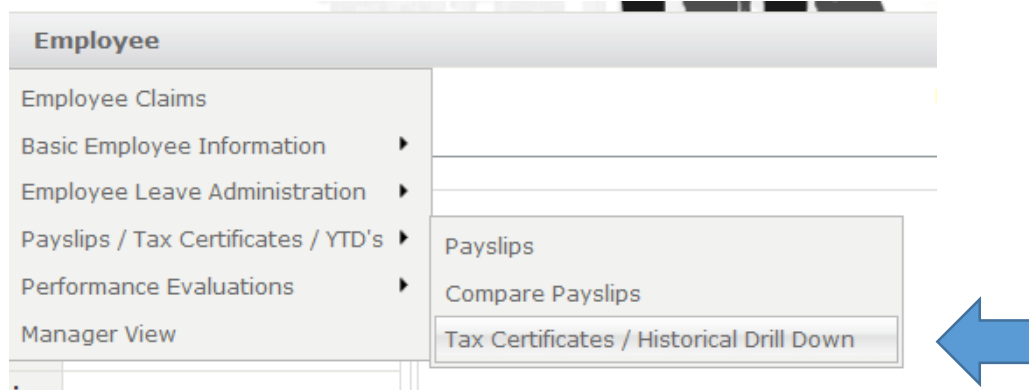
Employee

Employee Claims
Basic Employee Information
Employee Leave Administration
Payslips / Tax Certificates / YTD's
Performance Evaluations
Manager View

Payslips
Compare Payslips
Tax Certificates / Historical Drill Down